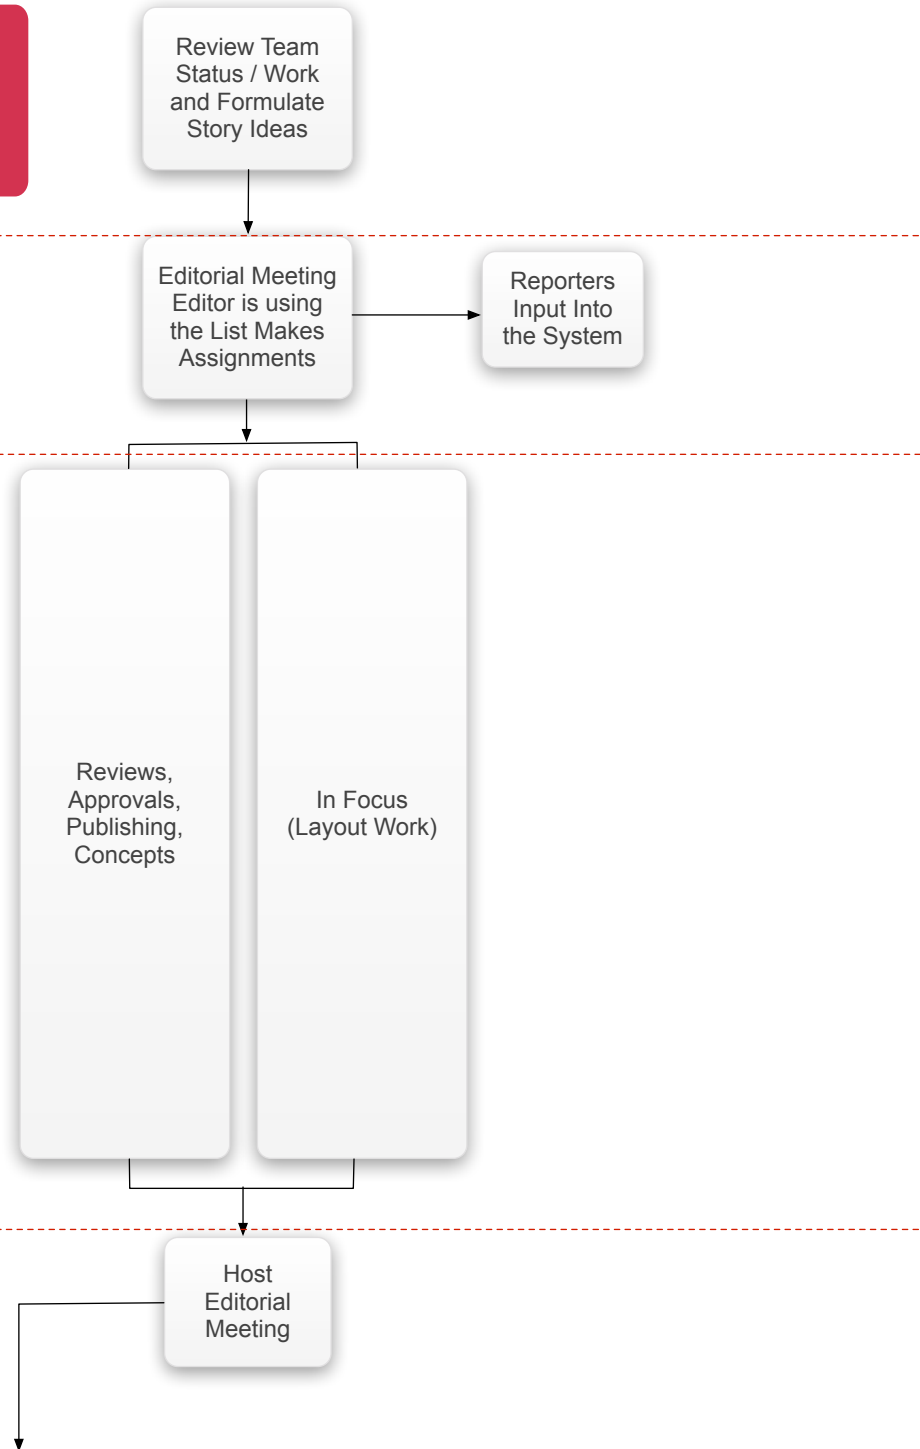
Review Team Status / Work and Formulate Story Ideas

Editorial Meeting Editor is using the List Makes Assignments

Reporters Input Into the System

Reviews, Approvals, Publishing, Concepts

In Focus (Layout Work)

Host Editorial Meeting